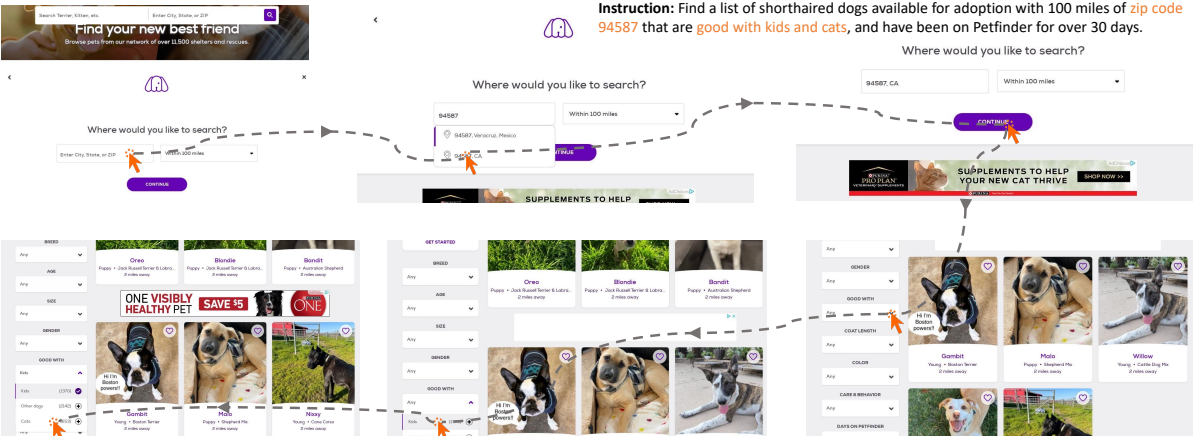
Search Terrier, Kitten, etc.

Enter City, State, or ZIP

Find your new best friend

Browse pets from our network of over 11,500 shelters and rescues.

‹

×

Where would you like to search?

Enter City, State, or ZIP

Within 100 miles

CONTINUE

‹

Where would you like to search?

94587

Within 100 miles

94587, Veracruz, Mexico

94587, CA

CONTINUE

SUPPLEMENTS TO HELP

**Instruction:** Find a list of shorthaired dogs available for adoption with 100 miles of zip code 94587 that are good with kids and cats, and have been on Petfinder for over 30 days.

Where would you like to search?

94587, CA

Within 100 miles

CONTINUE

PURINA PRO PLAN VETERINARY SUPPLEMENTS

SUPPLEMENTS TO HELP YOUR NEW CAT THRIVE

SHOP NOW >>

BREED

Any

AGE

Any

SIZE

Any

GENDER

Any

GOOD WITH

Kids

Kids (1370)

Other dogs (1540)

Cats (1000)

Oreo

Puppy • Jack Russell Terrier & Labra...

2 miles away

Blondie

Puppy • Jack Russell Terrier & Labra...

2 miles away

Bandit

Puppy • Australian Shepherd

2 miles away

ONE VISIBLY HEALTHY PET

SAVE $5

ONE

Hi I'm Boston powers!!

Gambit

Young • Boston Terrier

2 miles away

Malo

Puppy • Shepherd Mix

2 miles away

Nixxy

Young • Cane Corso

2 miles away

GET STARTED

BREED

Any

AGE

Any

SIZE

Any

GENDER

Any

GOOD WITH

Any

Kids

Oreo

Puppy • Jack Russell Terrier & Labra...

2 miles away

Blondie

Puppy • Jack Russell Terrier & Labra...

2 miles away

Bandit

Puppy • Australian Shepherd

2 miles away

Hi I'm Boston powers!!

Any

GENDER

Any

GOOD WITH

Any

COAT LENGTH

Any

COLOR

Any

CARE & BEHAVIOR

Any

DAYS ON PETFINDER

Hi I'm Boston powers!!

Gambit

Young • Boston Terrier

2 miles away

Malo

Puppy • Shepherd Mix

2 miles away

Willow

Young • Cattle Dog Mix

2 miles away